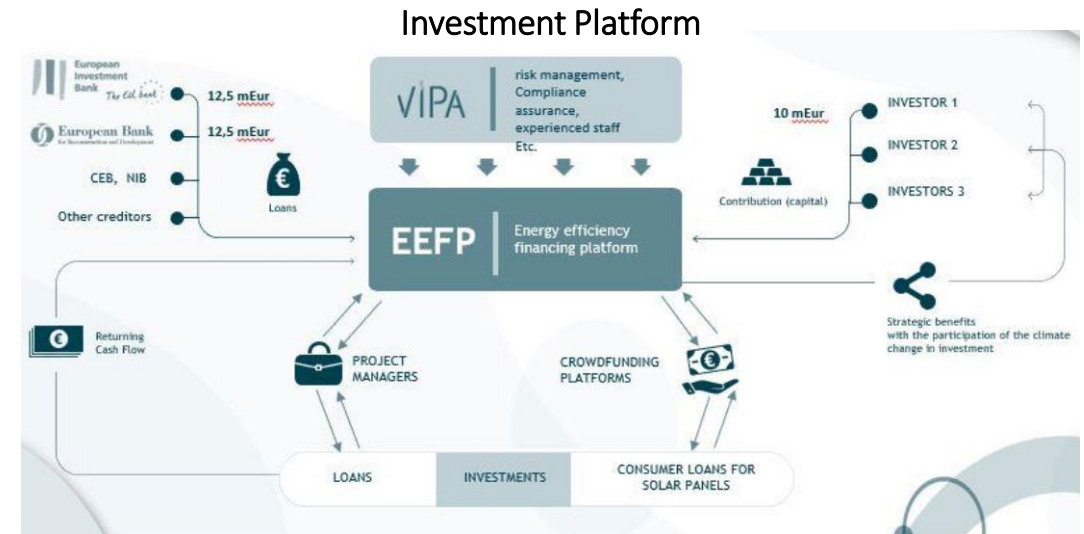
Investment Platform

European Investment Bank The EU bank

12,5 mEur

European Bank for Reconstruction and Development

12,5 mEur

CEB, NIB

Other creditors

Loans

VIPA

risk management, Compliance assurance, experienced staff Etc.

EEFP

Energy efficiency financing platform

10 mEur

Contribution (capital)

INVESTOR 1

INVESTOR 2

INVESTORS 3

Strategic benefits with the participation of the climate change in investment

Returning Cash Flow

PROJECT MANAGERS

CROWDFUNDING PLATFORMS

LOANS

INVESTMENTS

CONSUMER LOANS FOR SOLAR PANELS